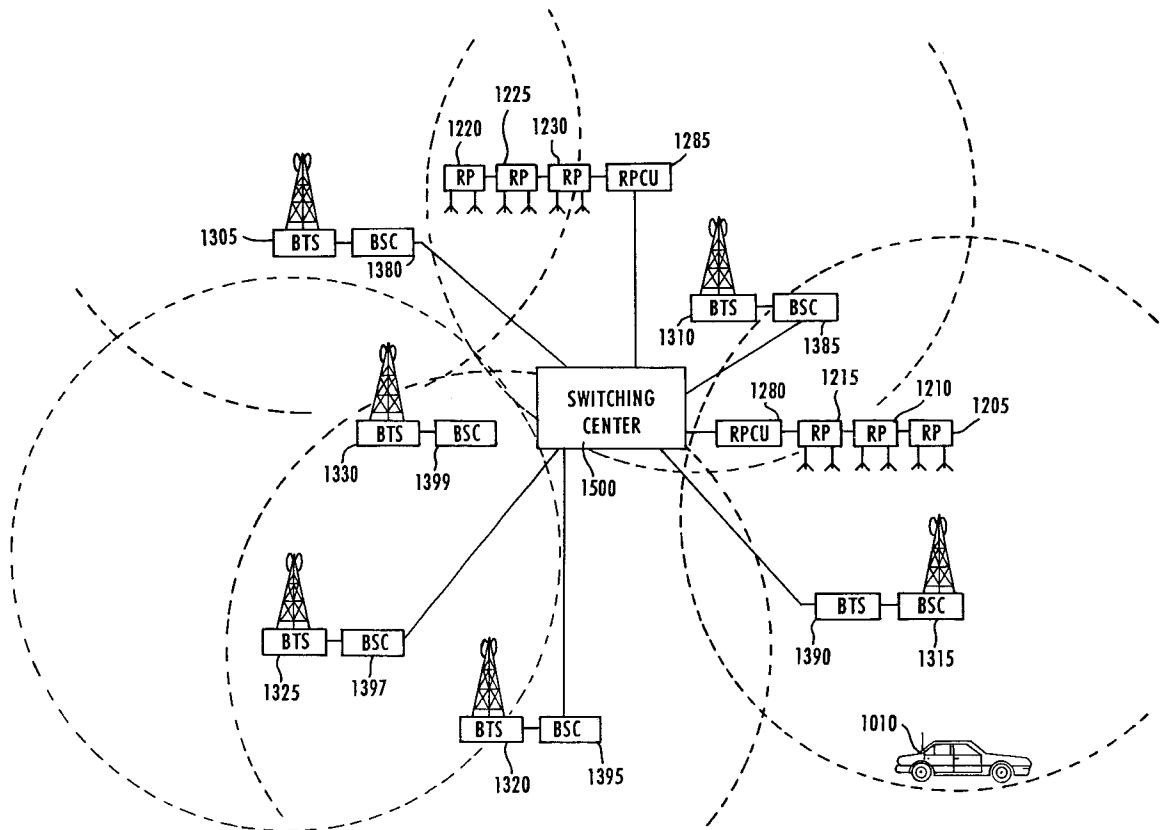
1225
1220
1230
1285
RP
RP
RP
RPCU
1305
BTS
BSC
1380
BTS
BSC
1310
1385
SWITCHING CENTER
1280
1215
1210
1205
RPCU
RP
RP
RP
BTS
BSC
1330
1399
1500
BTS
BSC
1325
1397
BTS
BSC
1390
1315
BTS
BSC
1320
1395
1010